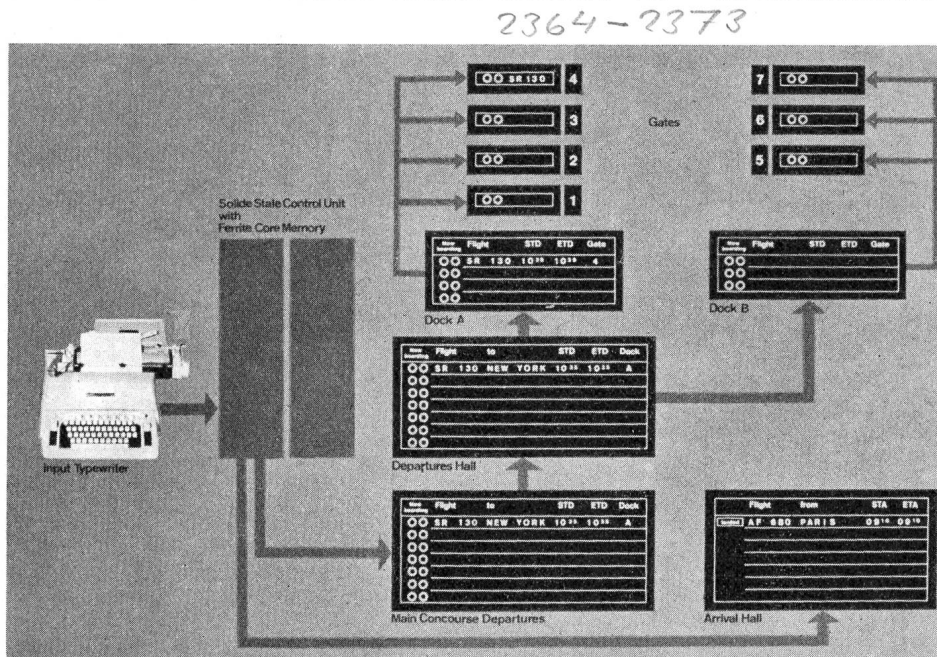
2364-2373

OO SR 130 4

OO 3

OO 2

OO 1

Gates

7 OO

6 OO

5 OO

Solide State Control Unit with Ferrite Core Memory

| Now boarding | Flight | STD | ETD | Gate |
|---|---|---|---|---|
| OO | SR 130 | $10^{35}$ | $10^{35}$ | 4 |
| OO | | | | |
| OO | | | | |
| OO | | | | |

Dock A

| Now boarding | Flight | STD | ETD | Gate |
|---|---|---|---|---|
| OO | | | | |
| OO | | | | |
| OO | | | | |

Dock B

| Now boarding | Flight | to | STD | ETD | Dock |
|---|---|---|---|---|---|
| OO | SR 130 | NEW YORK | $10^{35}$ | $10^{35}$ | A |
| OO | | | | | |
| OO | | | | | |
| OO | | | | | |
| OO | | | | | |
| OO | | | | | |
| OO | | | | | |

Departures Hall

Input Typewriter

| Now boarding | Flight | to | STD | ETD | Dock |
|---|---|---|---|---|---|
| OO | SR 130 | NEW YORK | $10^{35}$ | $10^{35}$ | A |
| OO | | | | | |
| OO | | | | | |
| OO | | | | | |
| OO | | | | | |
| OO | | | | | |
| OO | | | | | |

Main Concourse Departures

| | Flight | from | STA | ETA |
|---|---|---|---|---|
| landed | AF 680 | PARIS | $09^{15}$ | $09^{10}$ |
| | | | | |
| | | | | |
| | | | | |
| | | | | |
| | | | | |

Arrival Hall